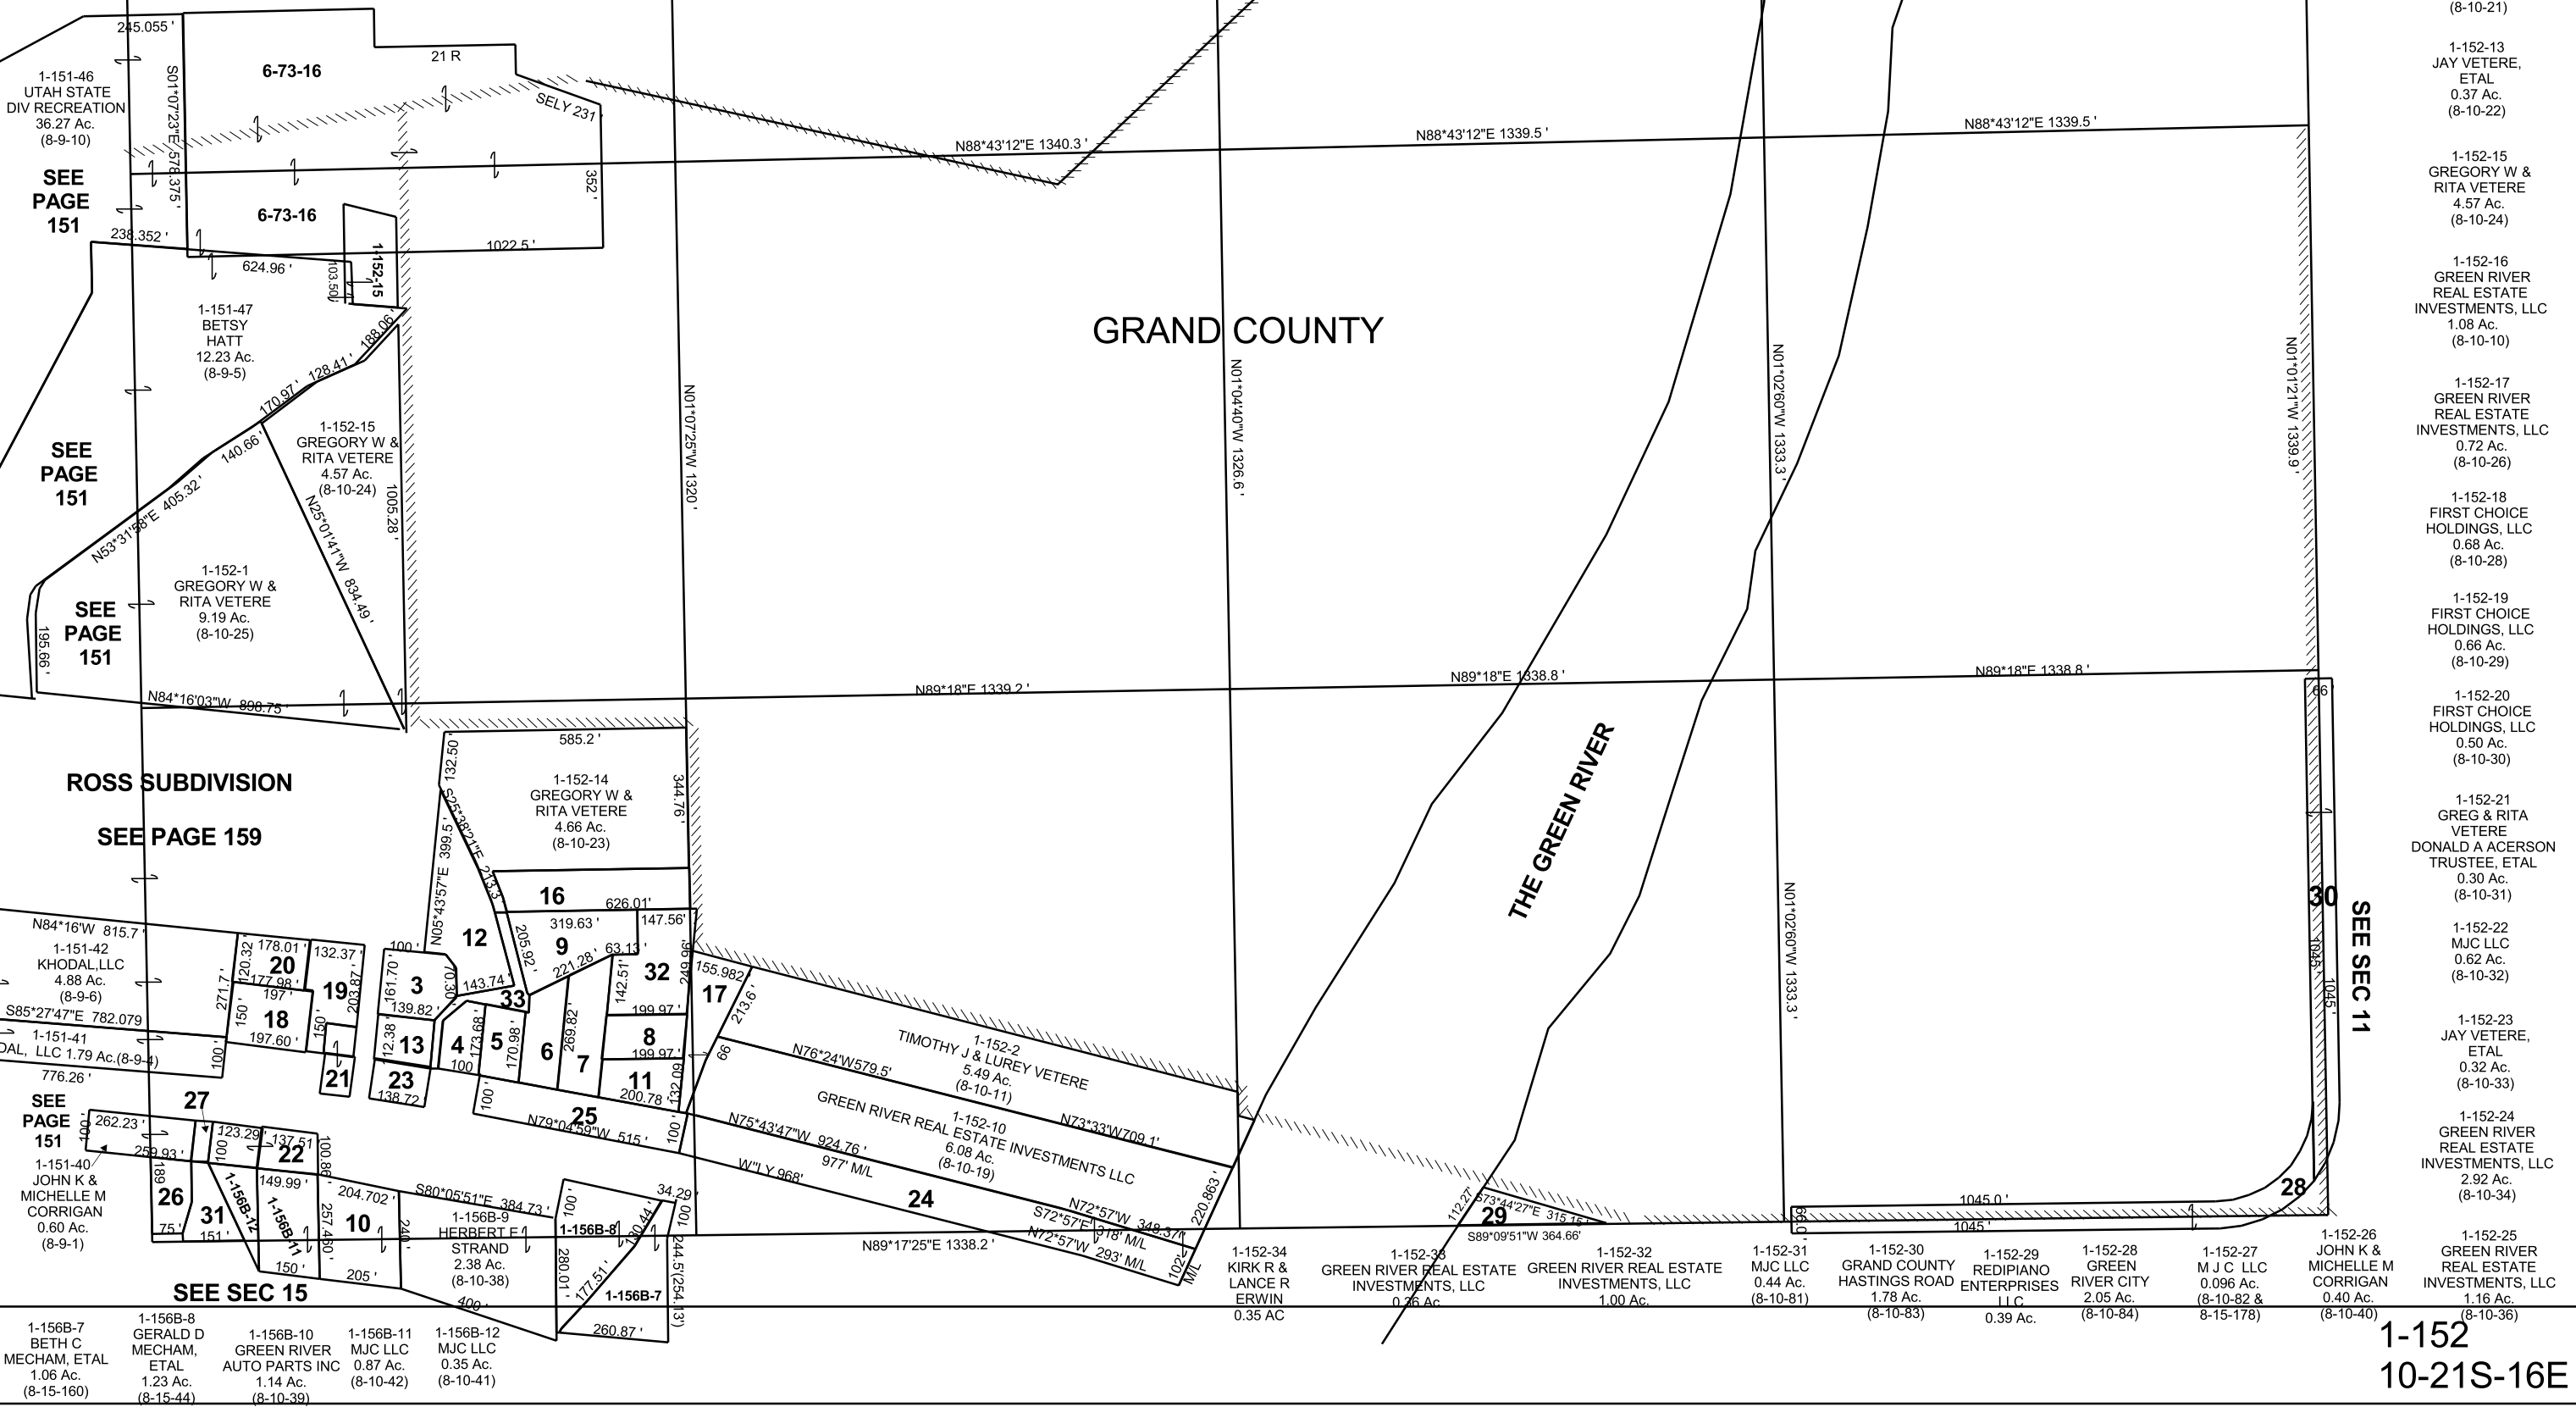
245.055 '
1-151-46
UTAH STATE
DIV RECREATION
36.27 Ac.
(8-9-10)

S01°07'23"E 576.375 '

6-73-16

21 R

SELY 231 '

352 '

6-73-16

SEE
PAGE
151

238.352 '

1022.5 '

624.96 '

103.50

1-152-15

1-151-47
BETSY
HATT
12.23 Ac.
(8-9-5)

188.06
128.41
170.97
140.66

1-152-15
GREGORY W &
RITA VETERE
4.57 Ac.
(8-10-24)

1005.28 '

SEE
PAGE
151

N53°31'58"E 405.32 '

N25°01'41"W 834.49 '

1-152-1
GREGORY W &
RITA VETERE
9.19 Ac.
(8-10-25)

SEE
PAGE
151

195.66 '

N84°16'03"W 898.75 '

N88°43'12"E 1340.3 '
N88°43'12"E 1339.5 '
N88°43'12"E 1339.5 '

GRAND COUNTY

N01°07'25"W 1320 '
N01°04'40"W 1326.6 '
N01°02'60"W 1333.3 '
N01°01'21"W 1339.9 '

N89°18"E 1339.2 '
N89°18"E 1338.8 '
N89°18"E 1338.8 '

66

THE GREEN RIVER

ROSS SUBDIVISION

SEE PAGE 159

585.2 '
132.50 '
S25°38'21"E 213.3
399.5 '
N05°43'57"E

1-152-14
GREGORY W &
RITA VETERE
4.66 Ac.
(8-10-23)

344.76 '

16
626.01'
319.63 '
147.56'
12
205.92 '
9
221.28 '
63.13 '
142.51 '
32
249.96 '
155.982
17
213.6 '

N84°16'W 815.7 '
1-151-42
KHODAL,LLC
4.88 Ac.
(8-9-6)

271.7 '
120.32
178.01 '
20
132.37 '
177.98 '
197 '
19
203.87
100 '
161.70 '
3
70.30
143.74 '
33
139.82
S85°27'47"E 782.079
150 '
18
150 '
197.60 '
12.38
13
4
173.68
5
170.98 '
6
269.82 '
7
199.97 '
8
199.97 '
11
200.78 '
132.00
66
1-151-41
DAL, LLC 1.79 Ac.(8-9-4)
100 '
776.26 '
21
23
138.72
100
100 '
25
100 '

1-152-2
TIMOTHY J & LUREY VETERE
5.49 Ac.
(8-10-11)
N76°24'W579.5'
N73°33'W709.1'

1-152-10
GREEN RIVER REAL ESTATE INVESTMENTS LLC
6.08 Ac.
(8-10-19)
N75°43'47"W 924.76 '
977' M/L
W'LY 968'

N79°04'59"W 515 '

SEE
PAGE
151

27
262.23 '
100
123.29
137.51
259.93 '
22
100.86
100
1-151-40
JOHN K &
MICHELLE M
CORRIGAN
0.60 Ac.
(8-9-1)

189
26
75 '
31
151 '
1-156B-12
1-156B-11
149.99 '
204.702 '
257.460 '
10
240 '
150 '
205 '

S80°05'51"E 384.73 '
1-156B-9
HERBERT E
STRAND
2.38 Ac.
(8-10-38)
400 '
100 '
1-156B-8
280.01 '
177.51 '
30.44 '
34.29
100
244.5'(254.13')
1-156B-7
260.87 '

24
N72°57'W 348.37'
S72°57'E 318' M/L
N72°57'W 293' M/L
220.863 '
102' M/L

N89°17'25"E 1338.2 '

112.27
29
S73°44'27"E 315.15 '
S89°09'51"W 364.66'

1045.0 '
1045 '
66.0
28

30
1045 '
1045 '

SEE SEC 11

SEE SEC 15

(8-10-21)
1-152-13
JAY VETERE,
ETAL
0.37 Ac.
(8-10-22)

1-152-15
GREGORY W &
RITA VETERE
4.57 Ac.
(8-10-24)

1-152-16
GREEN RIVER
REAL ESTATE
INVESTMENTS, LLC
1.08 Ac.
(8-10-10)

1-152-17
GREEN RIVER
REAL ESTATE
INVESTMENTS, LLC
0.72 Ac.
(8-10-26)

1-152-18
FIRST CHOICE
HOLDINGS, LLC
0.68 Ac.
(8-10-28)

1-152-19
FIRST CHOICE
HOLDINGS, LLC
0.66 Ac.
(8-10-29)

1-152-20
FIRST CHOICE
HOLDINGS, LLC
0.50 Ac.
(8-10-30)

1-152-21
GREG & RITA
VETERE
DONALD A ACERSON
TRUSTEE, ETAL
0.30 Ac.
(8-10-31)

1-152-22
MJC LLC
0.62 Ac.
(8-10-32)

1-152-23
JAY VETERE,
ETAL
0.32 Ac.
(8-10-33)

1-152-24
GREEN RIVER
REAL ESTATE
INVESTMENTS, LLC
2.92 Ac.
(8-10-34)

1-152-34
KIRK R &
LANCE R
ERWIN
0.35 AC

1-152-33
GREEN RIVER REAL ESTATE
INVESTMENTS, LLC
0.36 Ac.

1-152-32
GREEN RIVER REAL ESTATE
INVESTMENTS, LLC
1.00 Ac.

1-152-31
MJC LLC
0.44 Ac.
(8-10-81)

1-152-30
GRAND COUNTY
HASTINGS ROAD
1.78 Ac.
(8-10-83)

1-152-29
REDIPIANO
ENTERPRISES
LLC
0.39 Ac.

1-152-28
GREEN
RIVER CITY
2.05 Ac.
(8-10-84)

1-152-27
M J C LLC
0.096 Ac.
(8-10-82 &
8-15-178)

1-152-26
JOHN K &
MICHELLE M
CORRIGAN
0.40 Ac.
(8-10-40)

1-152-25
GREEN RIVER
REAL ESTATE
INVESTMENTS, LLC
1.16 Ac.
(8-10-36)

1-156B-7
BETH C
MECHAM, ETAL
1.06 Ac.
(8-15-160)

1-156B-8
GERALD D
MECHAM,
ETAL
1.23 Ac.
(8-15-44)

1-156B-10
GREEN RIVER
AUTO PARTS INC
1.14 Ac.
(8-10-39)

1-156B-11
MJC LLC
0.87 Ac.
(8-10-42)

1-156B-12
MJC LLC
0.35 Ac.
(8-10-41)

1-152
10-21S-16E